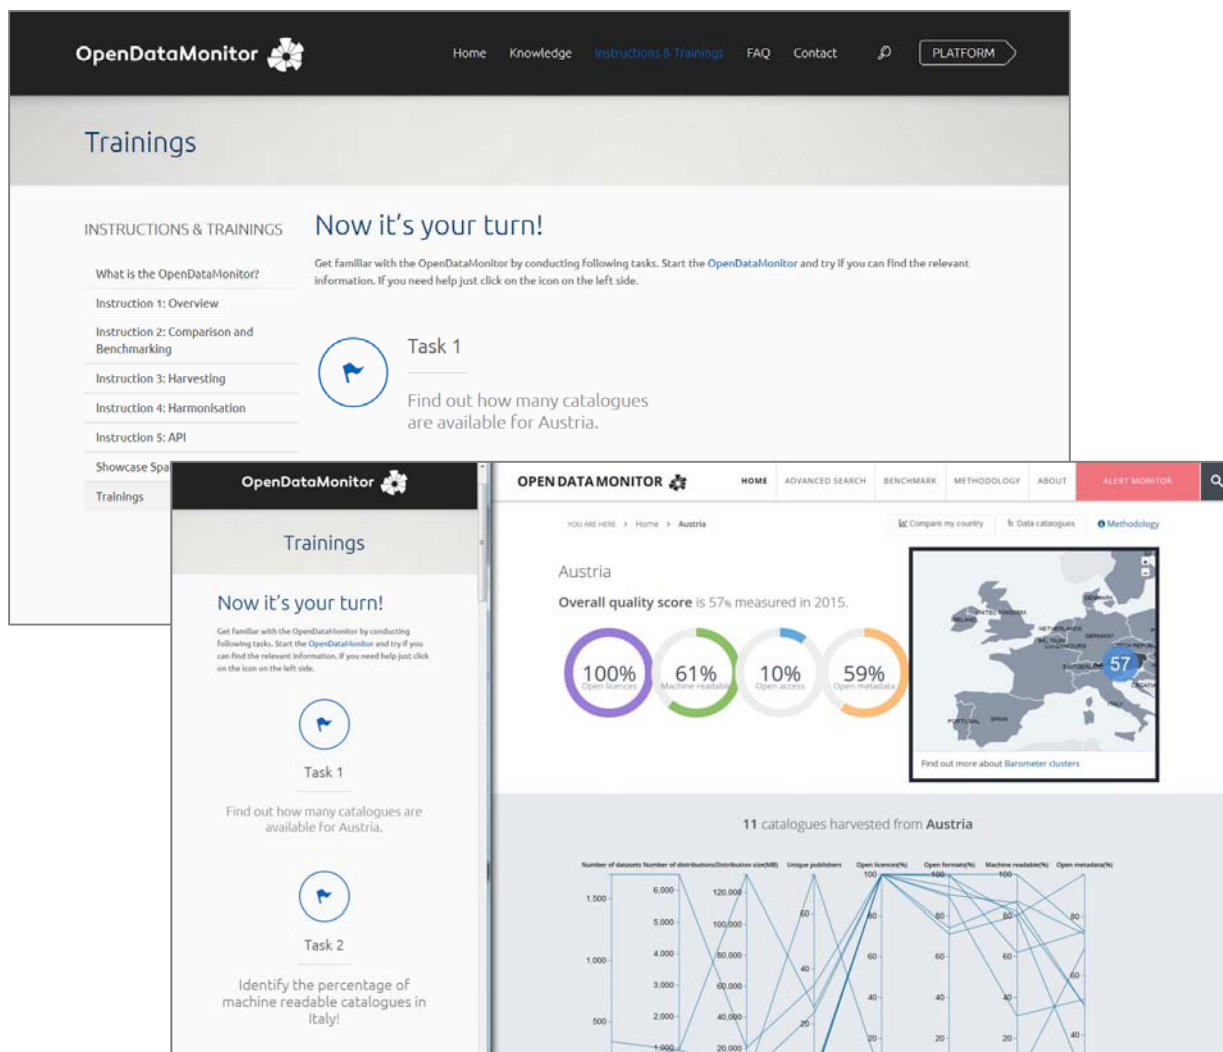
OpenDataMonitor

Home Knowledge Instructions & Trainings FAQ Contact PLATFORM

Trainings

INSTRUCTIONS & TRAININGS

What is the OpenDataMonitor?

Instruction 1: Overview

Instruction 2: Comparison and Benchmarking

Instruction 3: Harvesting

Instruction 4: Harmonisation

Instruction 5: API

Showcase Spa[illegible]

Trainings

Now it's your turn!

Get familiar with the OpenDataMonitor by conducting following tasks. Start the OpenDataMonitor and try if you can find the relevant information. If you need help just click on the icon on the left side.

Task 1

Find out how many catalogues are available for Austria.

OpenDataMonitor

Trainings

Now it's your turn!

Get familiar with the OpenDataMonitor by conducting following tasks. Start the OpenDataMonitor and try if you can find the relevant information. If you need help just click on the icon on the left side.

Task 1

Find out how many catalogues are available for Austria.

Task 2

Identify the percentage of machine readable catalogues in Italy!

OPEN DATA MONITOR

HOME ADVANCED SEARCH BENCHMARK METHODOLOGY ABOUT ALERT MONITOR

YOU ARE HERE > Home > Austria

Compare my country Data catalogues Methodology

Austria

Overall quality score is 57% measured in 2015.

100% Open licences

61% Machine readable

10% Open access

59% Open metadata

57

Find out more about Barometer clusters

11 catalogues harvested from Austria

Number of datasets Number of distributions Distribution size(MB) Unique publishers Open licences(%) Open formats(%) Machine readable(%) Open metadata(%)

1,500 1,000 500

6,000 5,000 4,000 3,000 2,000 1,000

120,000 100,000 80,000 60,000 40,000 20,000

60 40 20

100 80 60 40 20

100 80 60 40 20

100 80 60 40 20

80 60 40